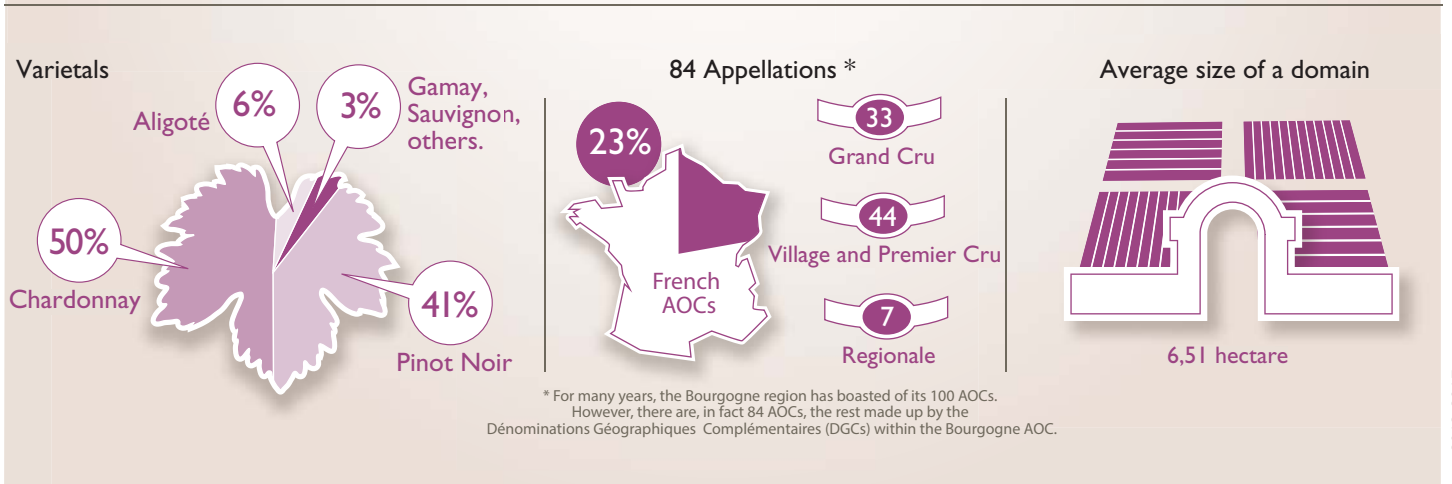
Varietals

Aligoté 6%

3% Gamay, Sauvignon, others.

50% Chardonnay

41% Pinot Noir

84 Appellations *

23%

French AOCs

33 Grand Cru

44 Village and Premier Cru

7 Regionale

Average size of a domain

6,51 hectare

* For many years, the Bourgogne region has boasted of its 100 AOCs. However, there are, in fact 84 AOCs, the rest made up by the Dénominations Géographiques Complémentaires (DGCs) within the Bourgogne AOC.